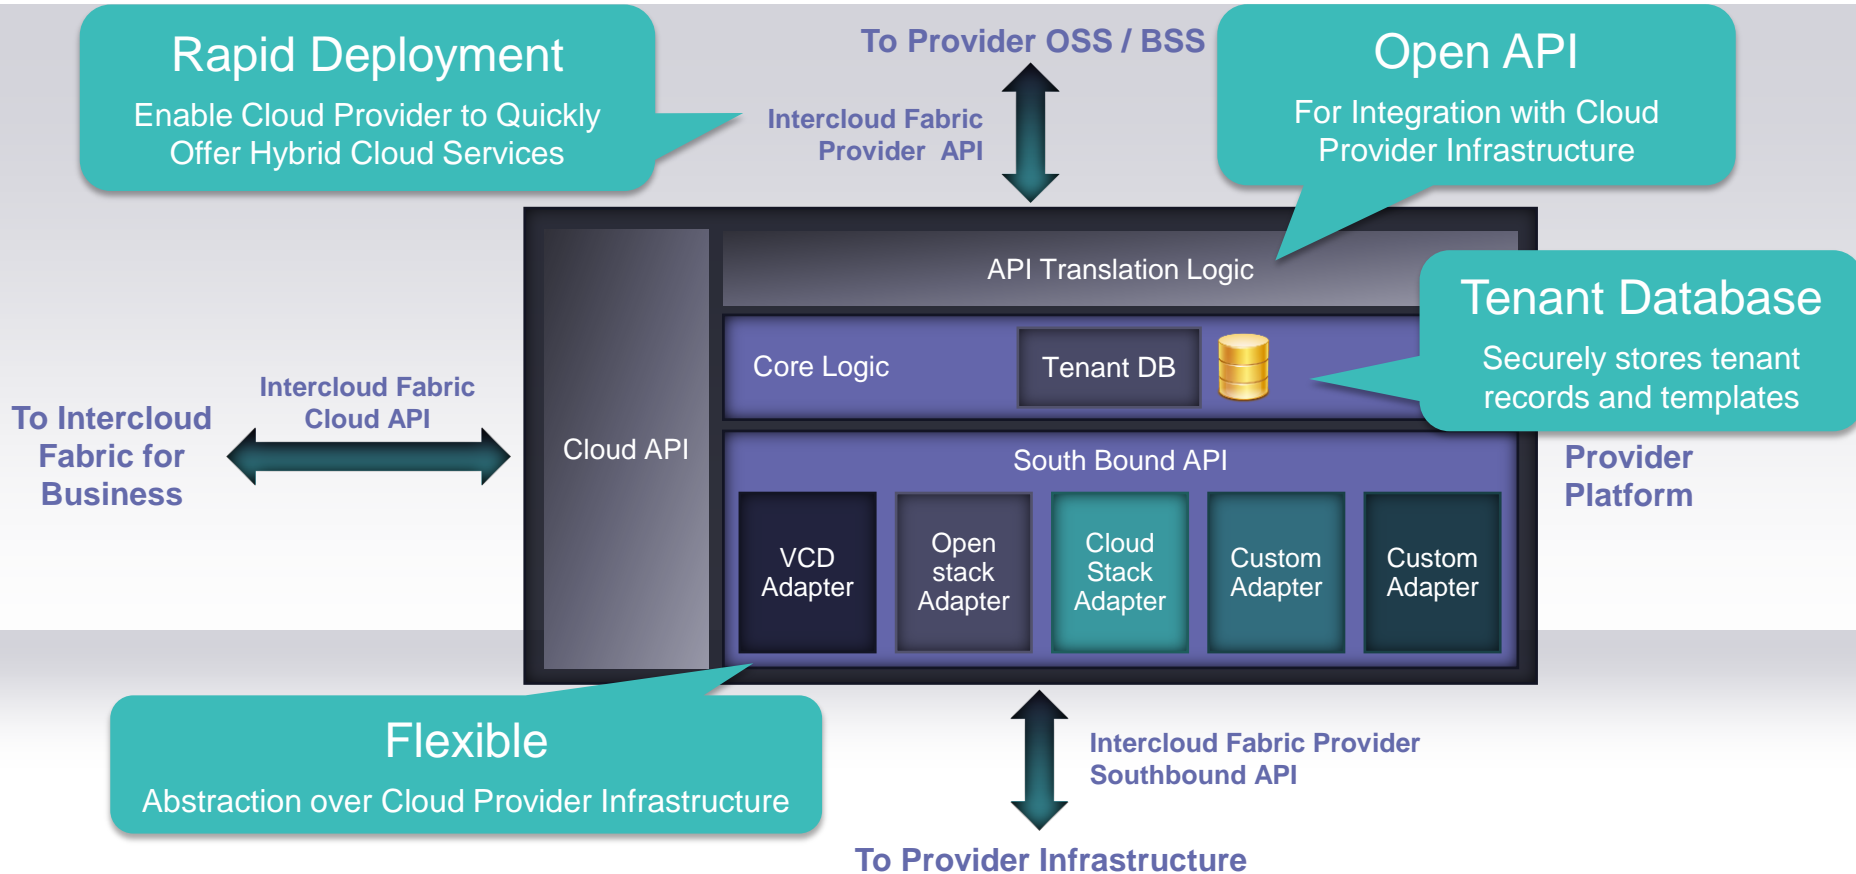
Rapid Deployment

Enable Cloud Provider to Quickly Offer Hybrid Cloud Services

To Provider OSS / BSS

Intercloud Fabric Provider API

Open API

For Integration with Cloud Provider Infrastructure

API Translation Logic

Tenant Database

Securely stores tenant records and templates

Core Logic

Tenant DB

To Intercloud Fabric for Business

Intercloud Fabric Cloud API

Cloud API

South Bound API

Provider Platform

VCD Adapter

Open stack Adapter

Cloud Stack Adapter

Custom Adapter

Custom Adapter

Flexible

Abstraction over Cloud Provider Infrastructure

Intercloud Fabric Provider Southbound API

To Provider Infrastructure